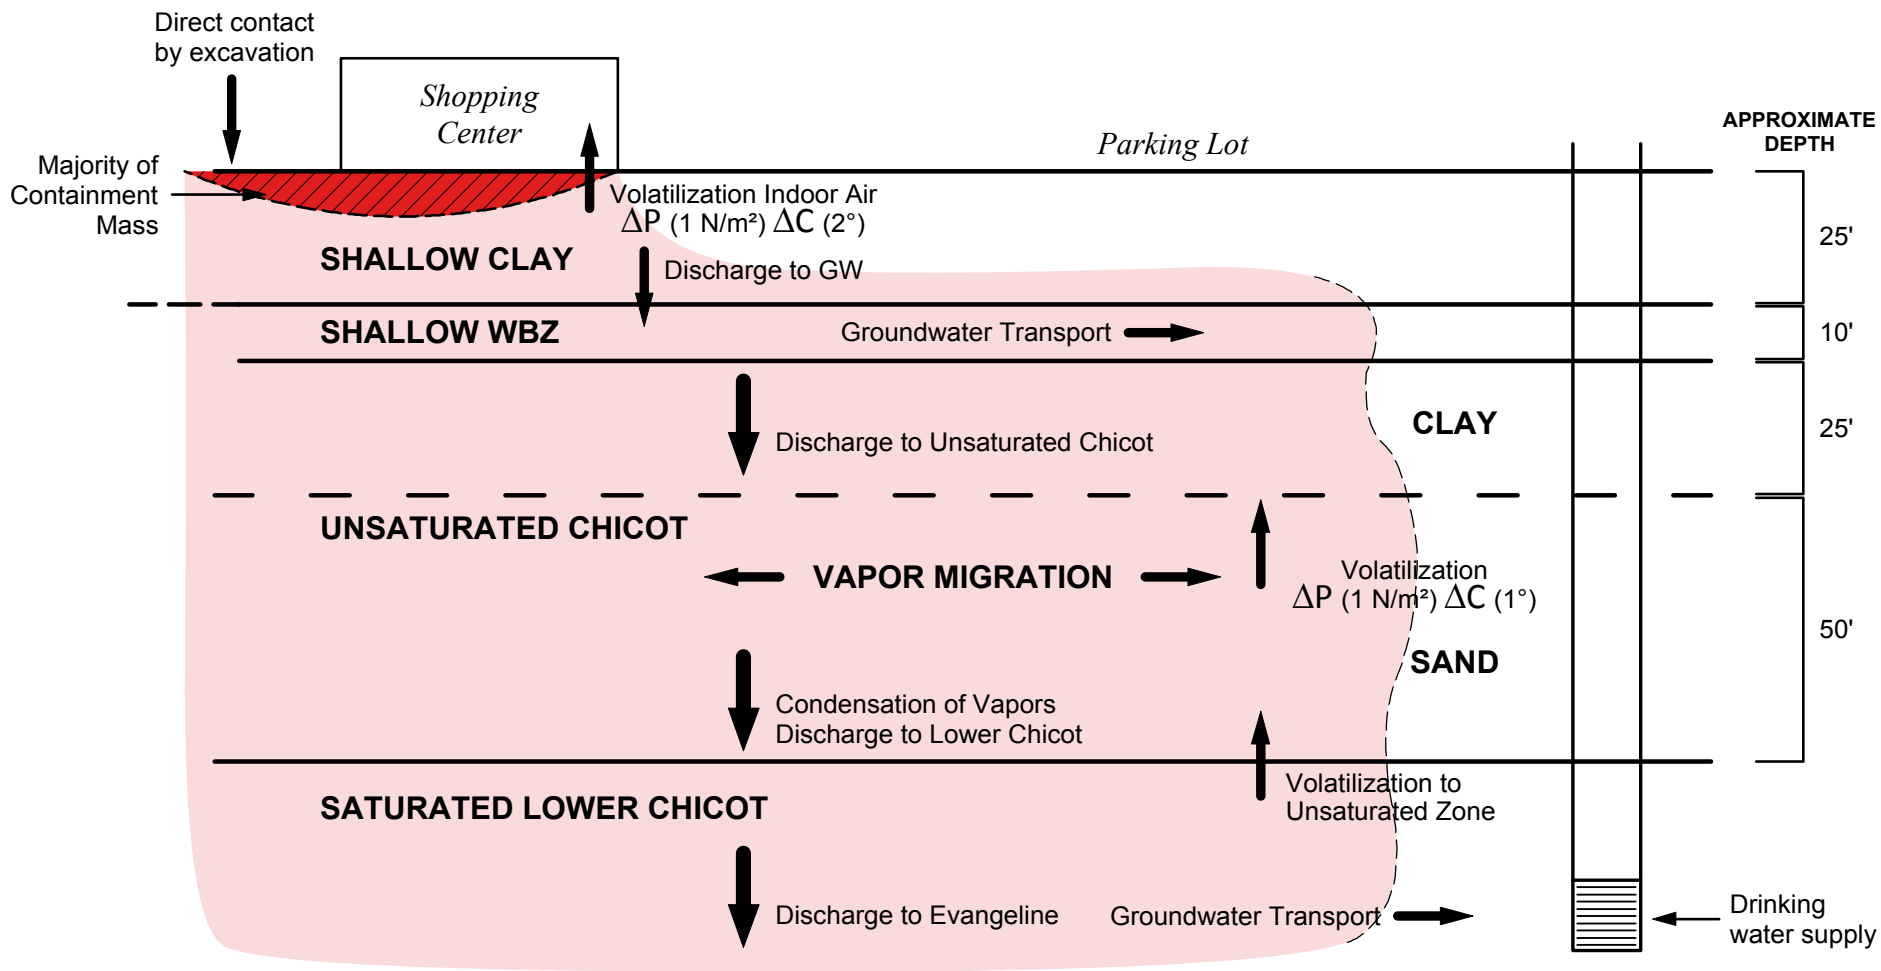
Direct contact by excavation

Shopping Center

Parking Lot

APPROXIMATE DEPTH

Majority of Containment Mass

Volatilization Indoor Air
$\Delta P$ (1 N/m²) $\Delta C$ (2°)

SHALLOW CLAY

Discharge to GW

25'

SHALLOW WBZ

Groundwater Transport

10'

Discharge to Unsaturated Chicot

CLAY

25'

UNSATURATED CHICOT

VAPOR MIGRATION

Volatilization
$\Delta P$ (1 N/m²) $\Delta C$ (1°)

50'

SAND

Condensation of Vapors
Discharge to Lower Chicot

SATURATED LOWER CHICOT

Volatilization to Unsaturated Zone

Discharge to Evangeline

Groundwater Transport

Drinking water supply